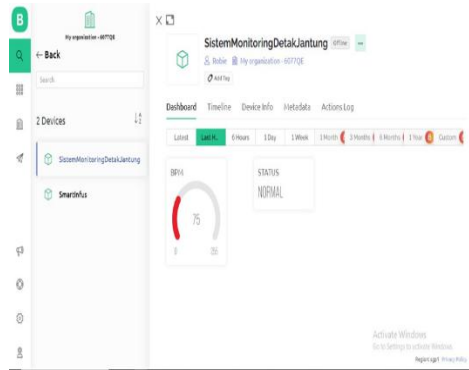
B

My organization - 6077QE

← Back

Search

2 Devices

SistemMonitoringDetakJantung

SmartInfus

SistemMonitoringDetakJantung Offline

Robie My organization - 6077QE

Add Tag

Dashboard Timeline Device Info Metadata Actions Log

Latest Last H... 6 Hours 1 Day 1 Week 1 Month 3 Months 6 Months 1 Year Custom

BPM

75

0 255

STATUS

NORMAL

Activate Windows
Go to Settings to activate Windows.

Region: sgp1 Privacy Policy